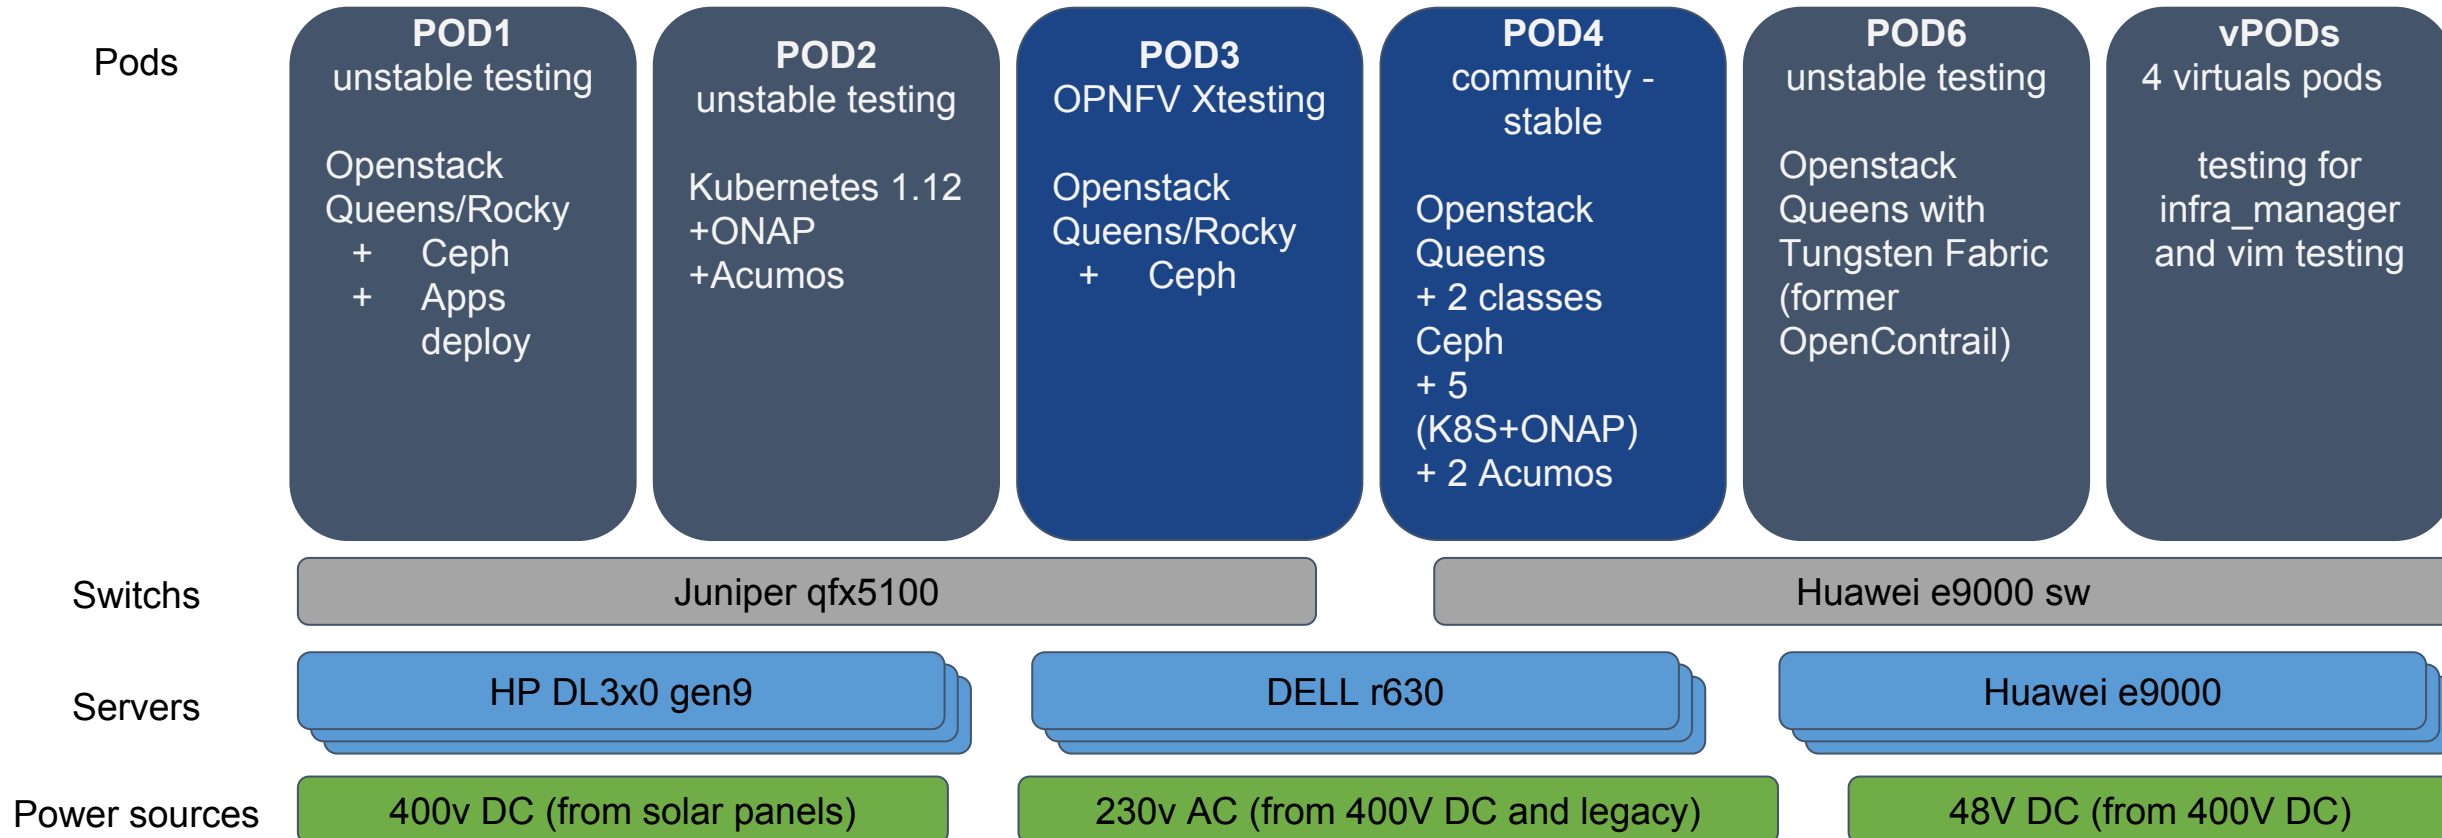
Pods

POD1
unstable testing

Openstack Queens/Rocky
+ Ceph
+ Apps deploy

POD2
unstable testing

Kubernetes 1.12
+ONAP
+Acumos

POD3
OPNFV Xtesting

Openstack Queens/Rocky
+ Ceph

POD4
community - stable

Openstack Queens
+ 2 classes Ceph
+ 5 (K8S+ONAP)
+ 2 Acumos

POD6
unstable testing

Openstack Queens with Tungsten Fabric (former OpenContrail)

vPODs
4 virtuals pods

testing for infra_manager and vim testing

Switchs

Juniper qfx5100

Huawei e9000 sw

Servers

HP DL3x0 gen9

DELL r630

Huawei e9000

Power sources

400v DC (from solar panels)

230v AC (from 400V DC and legacy)

48V DC (from 400V DC)